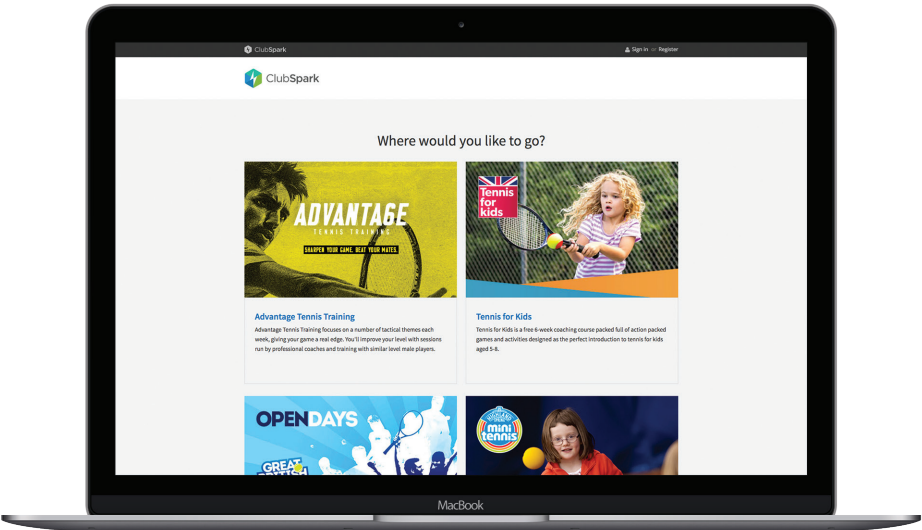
ClubSpark

Sign in or Register

ClubSpark

Where would you like to go?

ADVANTAGE
TENNIS TRAINING
SHARPEN YOUR GAME. BEAT YOUR MATES.

Advantage Tennis Training

Advantage Tennis Training focuses on a number of tactical themes each week, giving your game a real edge. You'll improve your level with sessions run by professional coaches and training with similar level male players.

Tennis for kids

Tennis for Kids

Tennis for Kids is a free 6-week coaching course packed full of action packed games and activities designed as the perfect introduction to tennis for kids aged 5-8.

OPEN DAYS

GREAT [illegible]

mini tennis

MacBook